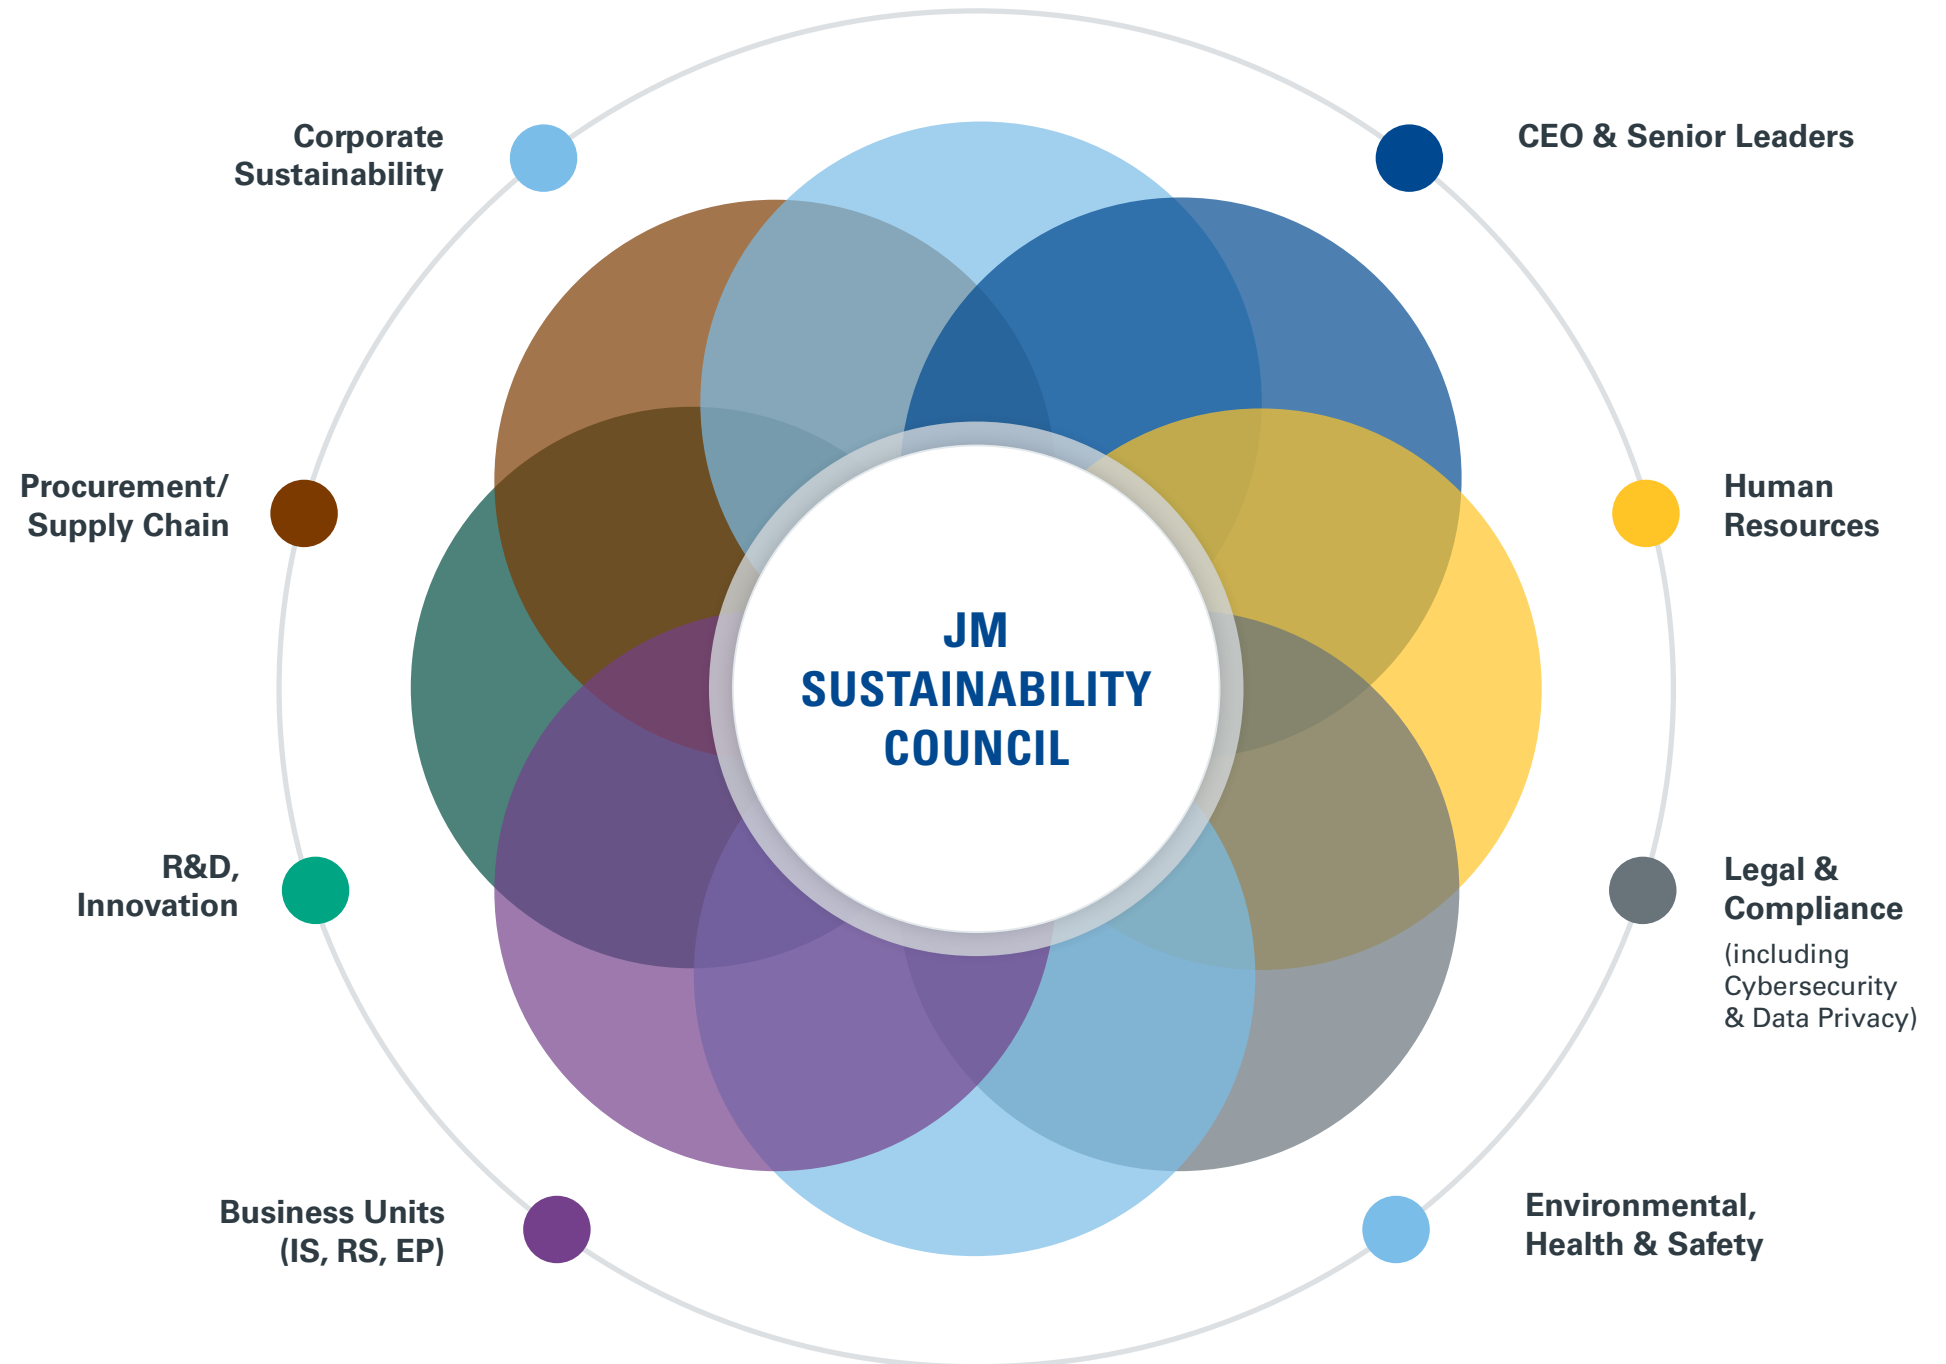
Corporate Sustainability

CEO & Senior Leaders

Procurement/ Supply Chain

Human Resources

JM SUSTAINABILITY COUNCIL

R&D, Innovation

Legal & Compliance

(including Cybersecurity & Data Privacy)

Business Units (IS, RS, EP)

Environmental, Health & Safety